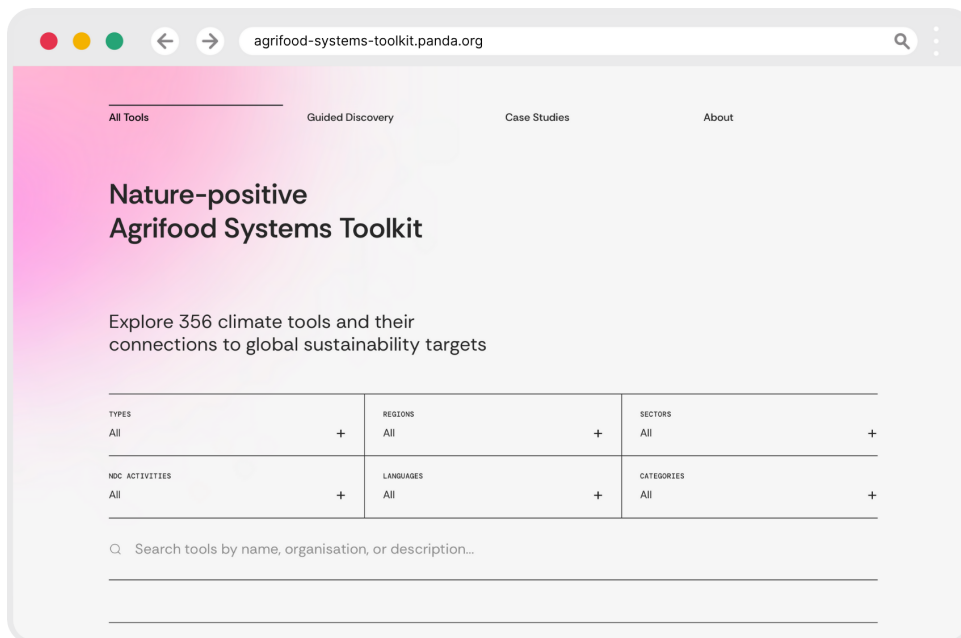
agrifood-systems-toolkit.panda.org

All Tools
Guided Discovery
Case Studies
About

Nature-positive
Agrifood Systems Toolkit

Explore 356 climate tools and their connections to global sustainability targets

| TYPES All + | REGIONS All + | SECTORS All + |
|---|---|---|
| NDC ACTIVITIES All + | LANGUAGES All + | CATEGORIES All + |

Search tools by name, organisation, or description...